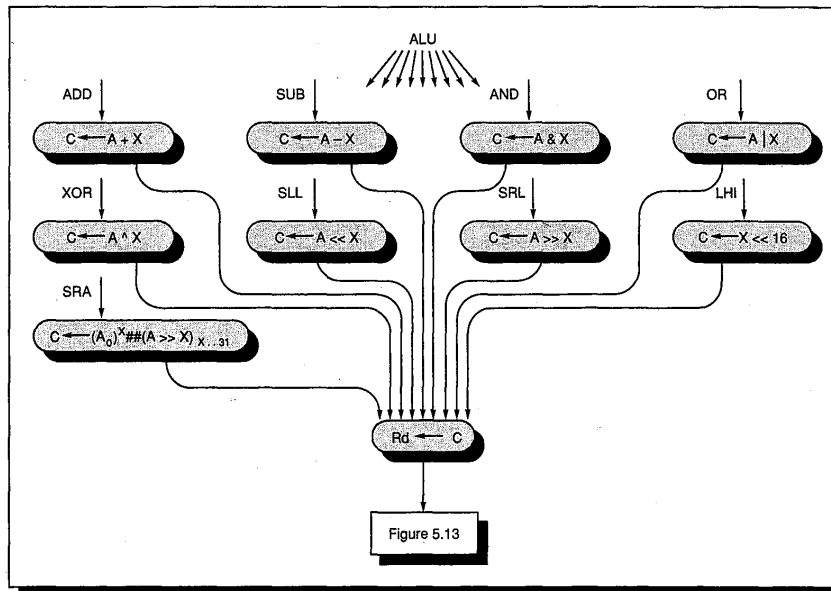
ALU

ADD

$C \leftarrow A + X$

SUB

$C \leftarrow A - X$

AND

$C \leftarrow A \& X$

OR

$C \leftarrow A \mid X$

XOR

$C \leftarrow A \wedge X$

SLL

$C \leftarrow A << X$

SRL

$C \leftarrow A >> X$

LHI

$C \leftarrow X << 16$

SRA

$C \leftarrow (A_0)^X \#\# (A >> X)_{X..31}$

$Rd \leftarrow C$

Figure 5.13